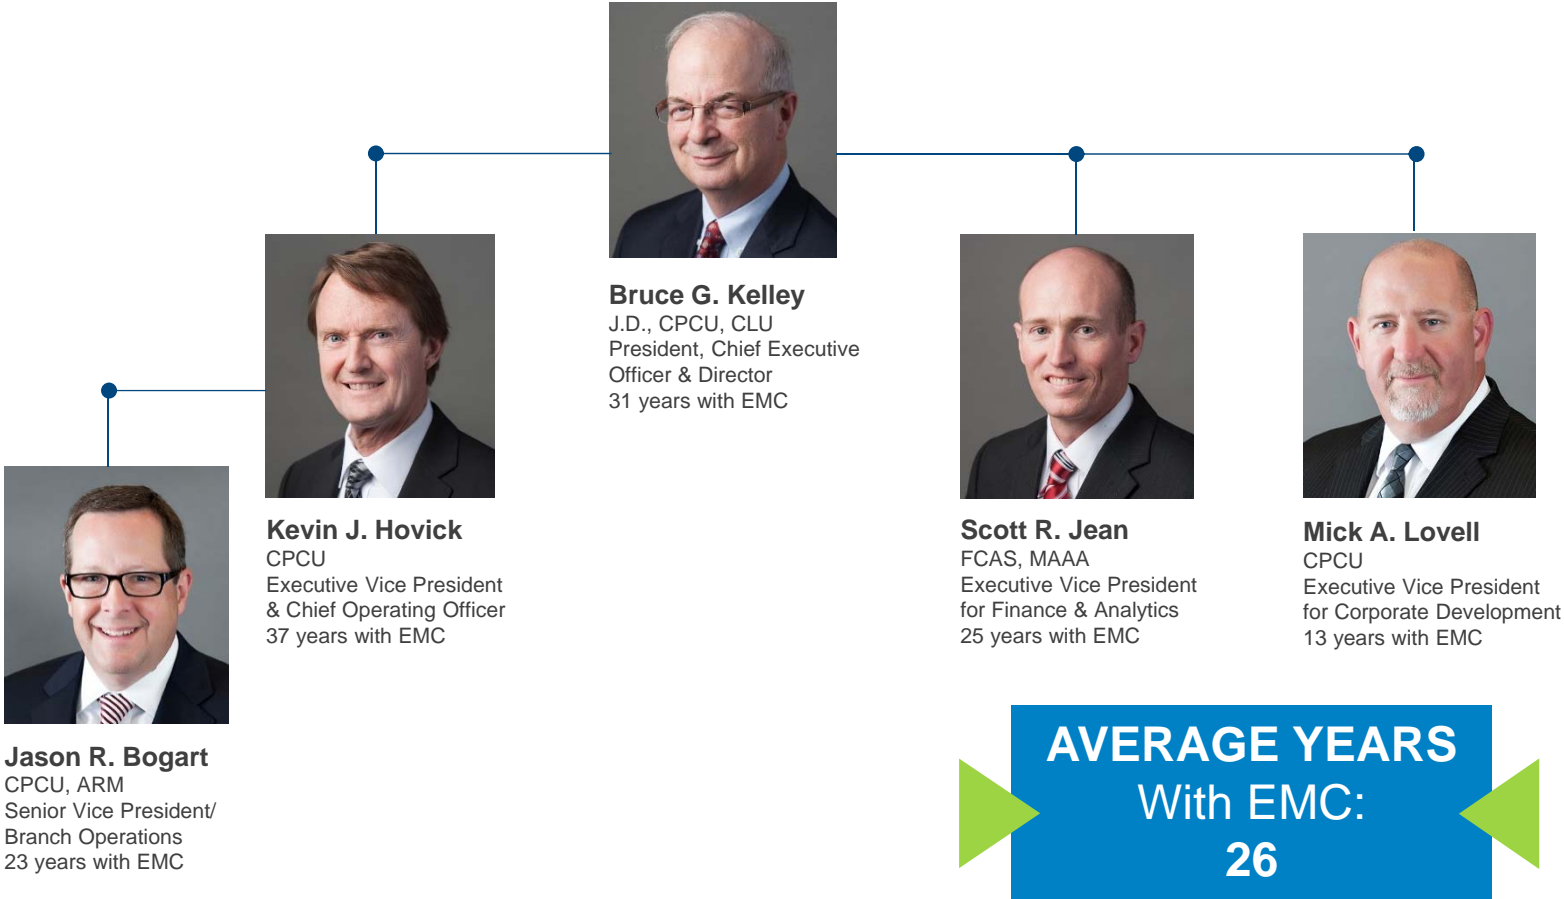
Bruce G. Kelley
J.D., CPCU, CLU
President, Chief Executive Officer & Director
31 years with EMC

Kevin J. Hovick
CPCU
Executive Vice President & Chief Operating Officer
37 years with EMC

Scott R. Jean
FCAS, MAAA
Executive Vice President for Finance & Analytics
25 years with EMC

Mick A. Lovell
CPCU
Executive Vice President for Corporate Development
13 years with EMC

Jason R. Bogart
CPCU, ARM
Senior Vice President/ Branch Operations
23 years with EMC

AVERAGE YEARS
With EMC:
26